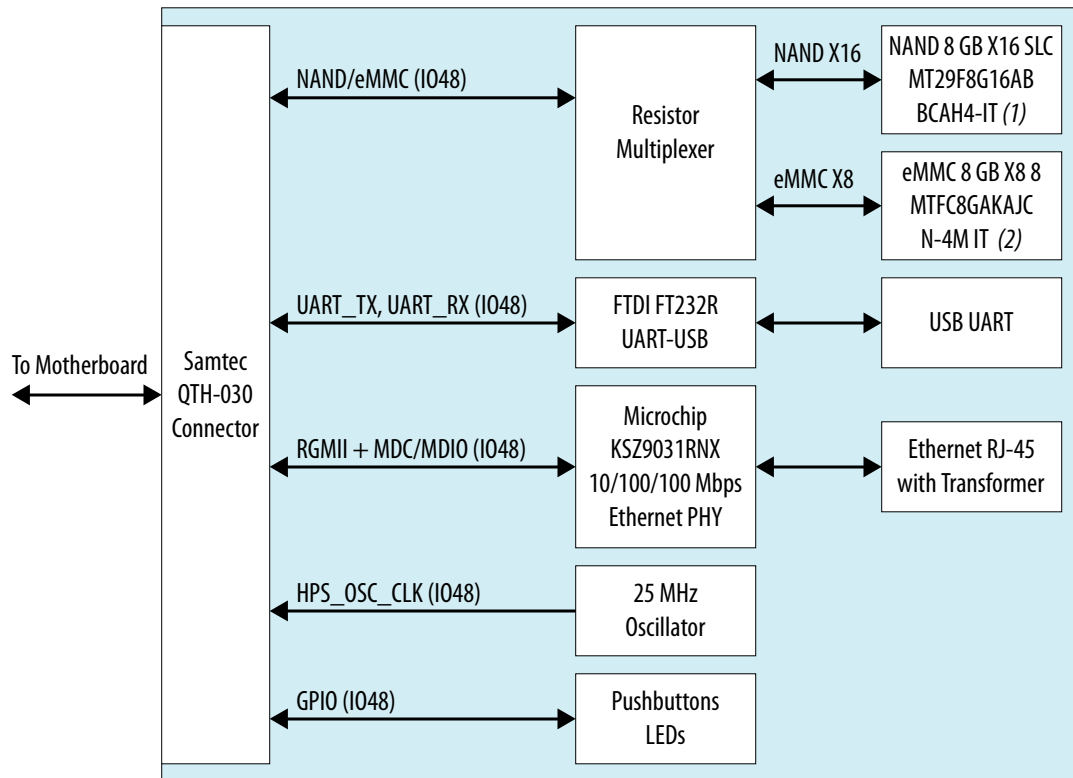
To Motherboard

Samtec QTH-030 Connector

NAND/eMMC (IO48)

UART_TX, UART_RX (IO48)

RGMII + MDC/MDIO (IO48)

HPS_OSC_CLK (IO48)

GPIO (IO48)

Resistor Multiplexer

NAND X16

eMMC X8

NAND 8 GB X16 SLC MT29F8G16AB BCAH4-IT *(1)*

eMMC 8 GB X8 8 MTFC8GAKAJC N-4M IT *(2)*

FTDI FT232R UART-USB

USB UART

Microchip KSZ9031RNX 10/100/100 Mbps Ethernet PHY

Ethernet RJ-45 with Transformer

25 MHz Oscillator

Pushbuttons LEDs